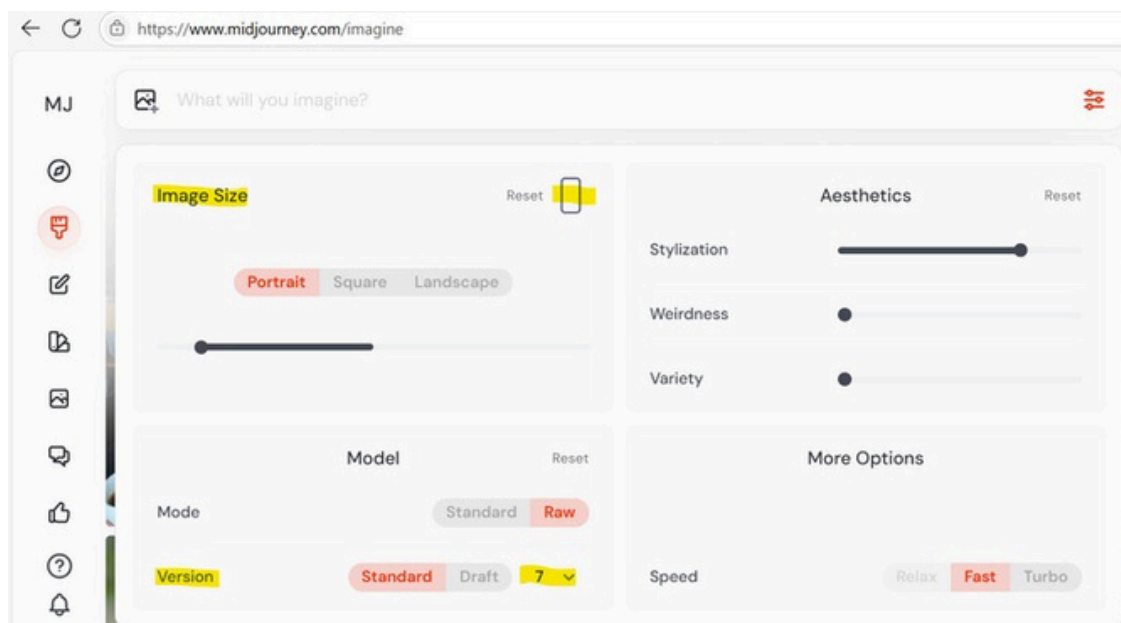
https://www.midjourney.com/imagine

MJ

What will you imagine?

Image Size

Reset

Portrait Square Landscape

Aesthetics

Reset

Stylization

Weirdness

Variety

Model

Reset

Mode

Standard Raw

Version

Standard Draft 7

More Options

Speed

Relax Fast Turbo